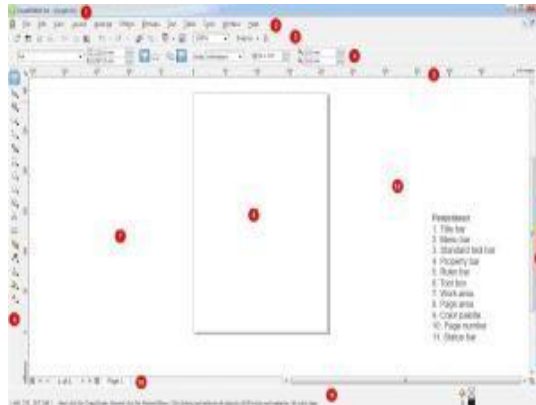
1
2
3
4
5
7
8
9
10
11
6

Keterangan:
1. Title bar
2. Menu bar
3. Standard tool bar
4. Property bar
5. Ruler bar
6. Tool box
7. Work area
8. Page area
9. Color palette
10. Page number
11. Status bar

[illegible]
1 of 1
Page 1